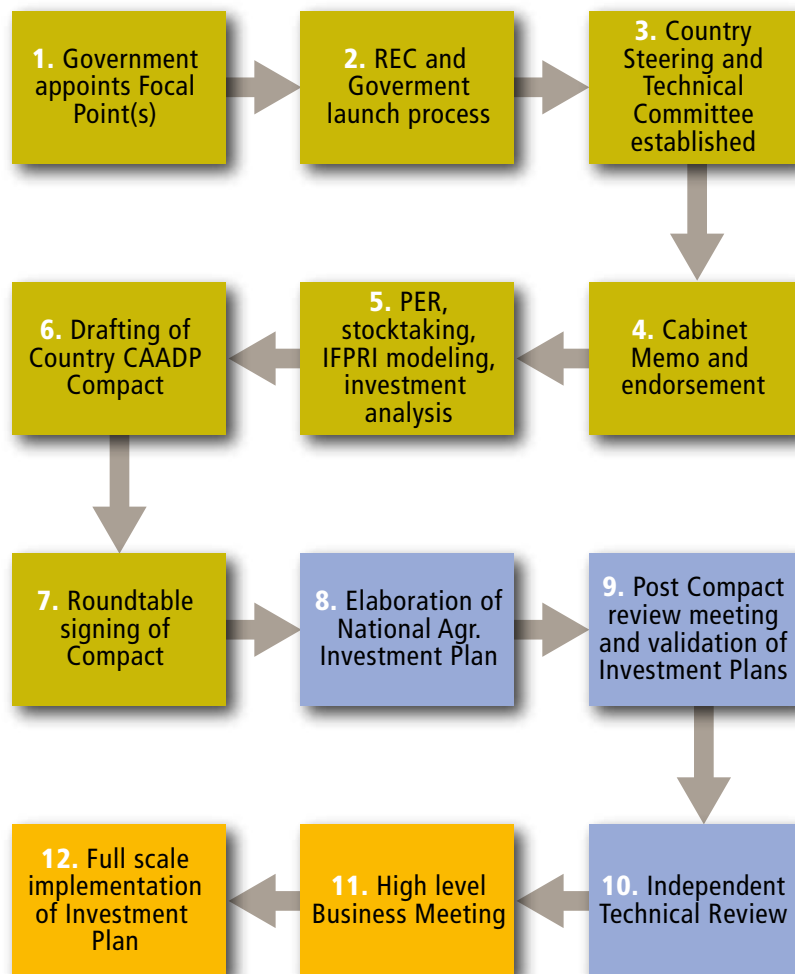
1. Government appoints Focal Point(s)

2. REC and Goverment launch process

3. Country Steering and Technical Committee established

4. Cabinet Memo and endorsement

5. PER, stocktaking, IFPRI modeling, investment analysis

6. Drafting of Country CAADP Compact

7. Roundtable signing of Compact

8. Elaboration of National Agr. Investment Plan

9. Post Compact review meeting and validation of Investment Plans

10. Independent Technical Review

11. High level Business Meeting

12. Full scale implementation of Investment Plan